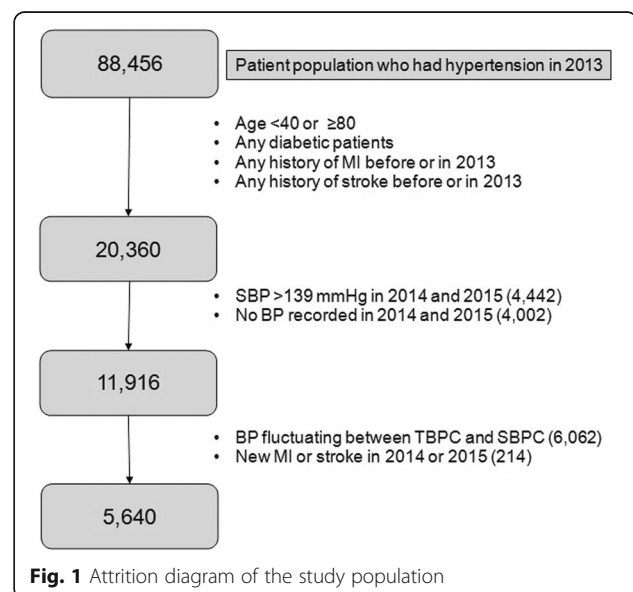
88,456

Patient population who had hypertension in 2013

• Age <40 or ≥80
• Any diabetic patients
• Any history of MI before or in 2013
• Any history of stroke before or in 2013

20,360

• SBP >139 mmHg in 2014 and 2015 (4,442)
• No BP recorded in 2014 and 2015 (4,002)

11,916

• BP fluctuating between TBPC and SBPC (6,062)
• New MI or stroke in 2014 or 2015 (214)

5,640

**Fig. 1** Attrition diagram of the study population